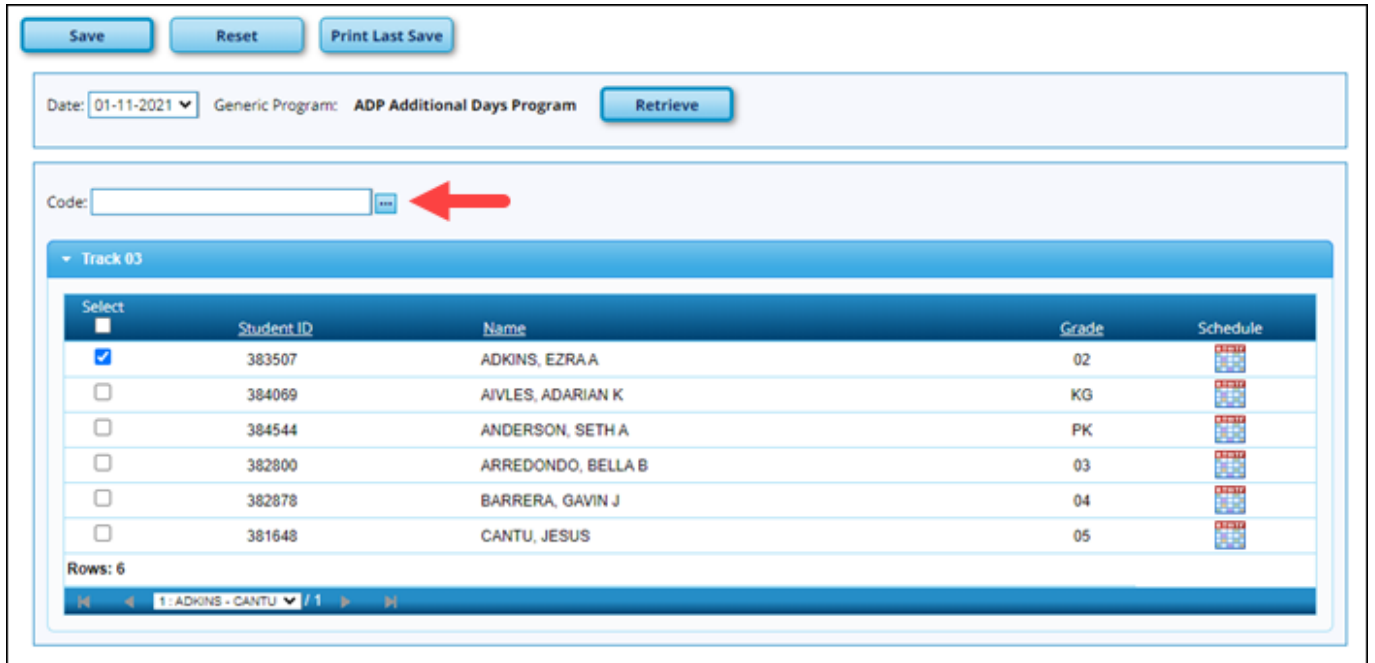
Save Reset Print Last Save

Date: 01-11-2021 Generic Program: ADP Additional Days Program Retrieve

Code: ...

Track 03

| Select | Student ID | Name | Grade | Schedule |
|---|---|---|---|---|
| ☑ | 383507 | ADKINS, EZRA A | 02 | |
| ☐ | 384069 | AIVLES, ADARIAN K | KG | |
| ☐ | 384544 | ANDERSON, SETH A | PK | |
| ☐ | 382800 | ARREDONDO, BELLA B | 03 | |
| ☐ | 382878 | BARRERA, GAVIN J | 04 | |
| ☐ | 381648 | CANTU, JESUS | 05 | |

Rows: 6

1 : ADKINS - CANTU / 1